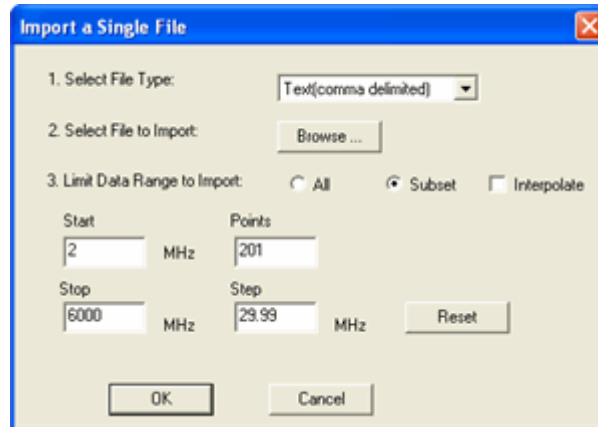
Import a Single File

1. Select File Type:
Text(comma delimited)

2. Select File to Import:
Browse ...

3. Limit Data Range to Import:
All
Subset
Interpolate

Start
2
MHz

Points
201

Stop
6000
MHz

Step
29.99
MHz

Reset

OK
Cancel